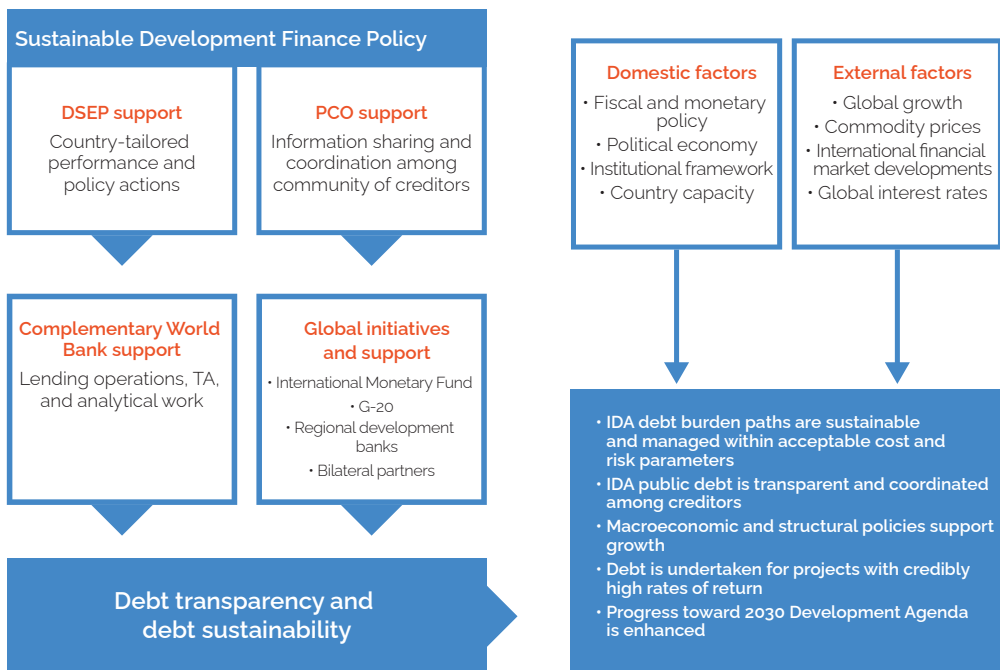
Sustainable Development Finance Policy

DSEP support
Country-tailored performance and policy actions

PCO support
Information sharing and coordination among community of creditors

Complementary World Bank support
Lending operations, TA, and analytical work

Global initiatives and support
• International Monetary Fund
• G-20
• Regional development banks
• Bilateral partners

Debt transparency and debt sustainability

Domestic factors
• Fiscal and monetary policy
• Political economy
• Institutional framework
• Country capacity

External factors
• Global growth
• Commodity prices
• International financial market developments
• Global interest rates

• IDA debt burden paths are sustainable and managed within acceptable cost and risk parameters
• IDA public debt is transparent and coordinated among creditors
• Macroeconomic and structural policies support growth
• Debt is undertaken for projects with credibly high rates of return
• Progress toward 2030 Development Agenda is enhanced